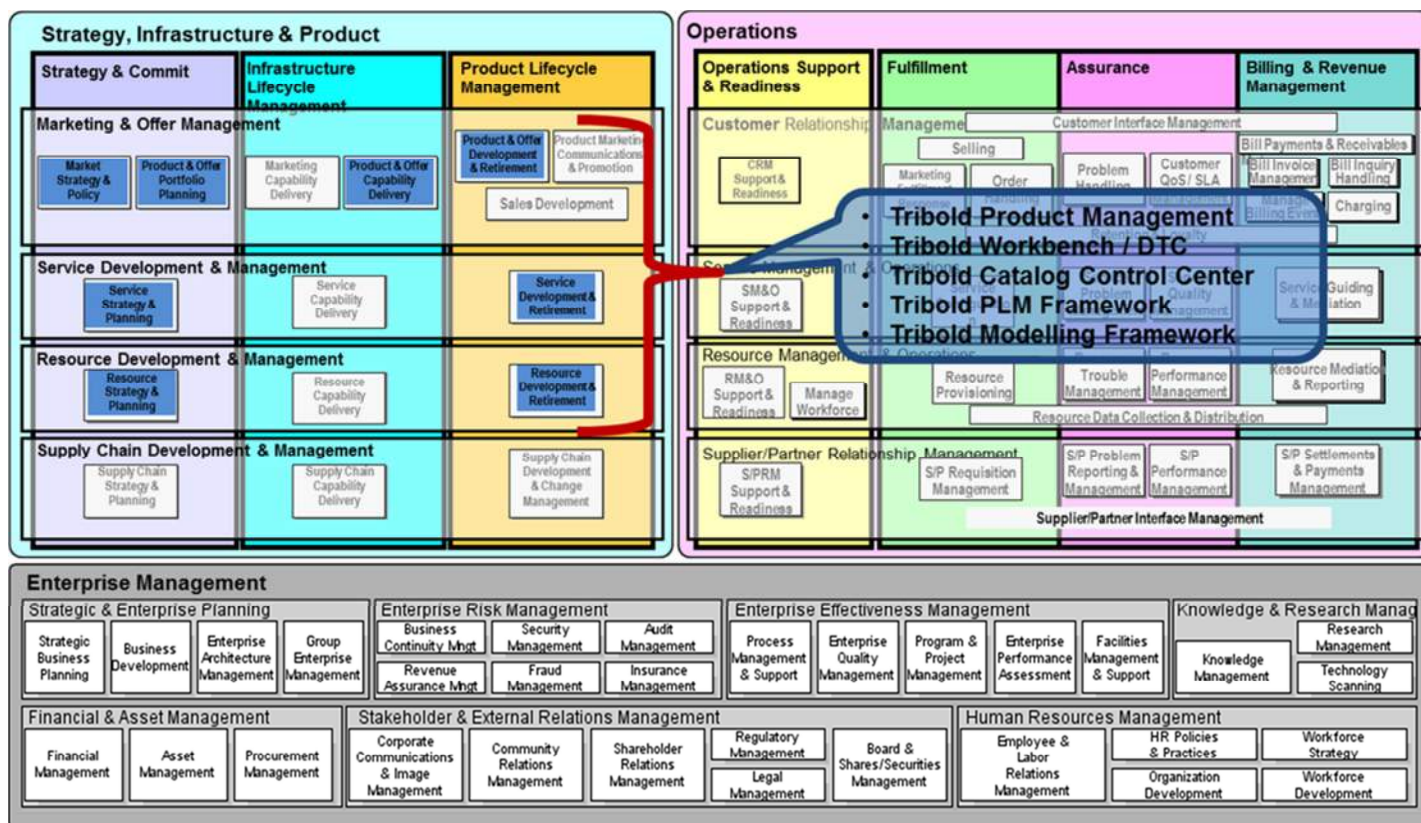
Strategy, Infrastructure & Product

Strategy & Commit

Infrastructure Lifecycle Management

Product Lifecycle Management

Marketing & Offer Management

Market Strategy & Policy

Product & Offer Portfolio Planning

Marketing Capability Delivery

Product & Offer Capability Delivery

Product & Offer Development & Retirement

Product Marketing Communications & Promotion

Sales Development

Service Development & Management

Service Strategy & Planning

Service Capability Delivery

Service Development & Retirement

Resource Development & Management

Resource Strategy & Planning

Resource Capability Delivery

Resource Development & Retirement

Supply Chain Development & Management

Supply Chain Strategy & Planning

Supply Chain Capability Delivery

Supply Chain Development & Change Management

Operations

Operations Support & Readiness

Fulfillment

Assurance

Billing & Revenue Management

Customer Relationship Management

Customer Interface Management

CRM Support & Readiness

Selling

Marketing Fulfillment Response

Order Handling

Problem Handling

Customer QoS / SLA Management

Retention & Loyalty

Bill Payments & Receivables

Bill Invoice Management

Bill Inquiry Handling

Manage Billing Events

Charging

• Tribold Product Management
• Tribold Workbench / DTC
• Tribold Catalog Control Center
• Tribold PLM Framework
• Tribold Modelling Framework

Service Management & Operations

SM&O Support & Readiness

Service Configuration

Problem Management

Quality Management

Service Guiding & Mediation

Resource Management & Operations

RM&O Support & Readiness

Manage Workforce

Resource Provisioning

Trouble Management

Performance Management

Resource Mediation & Reporting

Resource Data Collection & Distribution

Supplier/Partner Relationship Management

S/PRM Support & Readiness

S/P Requisition Management

S/P Problem Reporting & Management

S/P Performance Management

S/P Settlements & Payments Management

Supplier/Partner Interface Management

Enterprise Management

Strategic & Enterprise Planning

Strategic Business Planning

Business Development

Enterprise Architecture Management

Group Enterprise Management

Enterprise Risk Management

Business Continuity Mngt

Security Management

Audit Management

Revenue Assurance Mngt

Fraud Management

Insurance Management

Enterprise Effectiveness Management

Process Management & Support

Enterprise Quality Management

Program & Project Management

Enterprise Performance Assessment

Facilities Management & Support

Knowledge & Research Manag

Knowledge Management

Research Management

Technology Scanning

Financial & Asset Management

Financial Management

Asset Management

Procurement Management

Stakeholder & External Relations Management

Corporate Communications & Image Management

Community Relations Management

Shareholder Relations Management

Regulatory Management

Legal Management

Board & Shares/Securities Management

Human Resources Management

Employee & Labor Relations Management

HR Policies & Practices

Organization Development

Workforce Strategy

Workforce Development